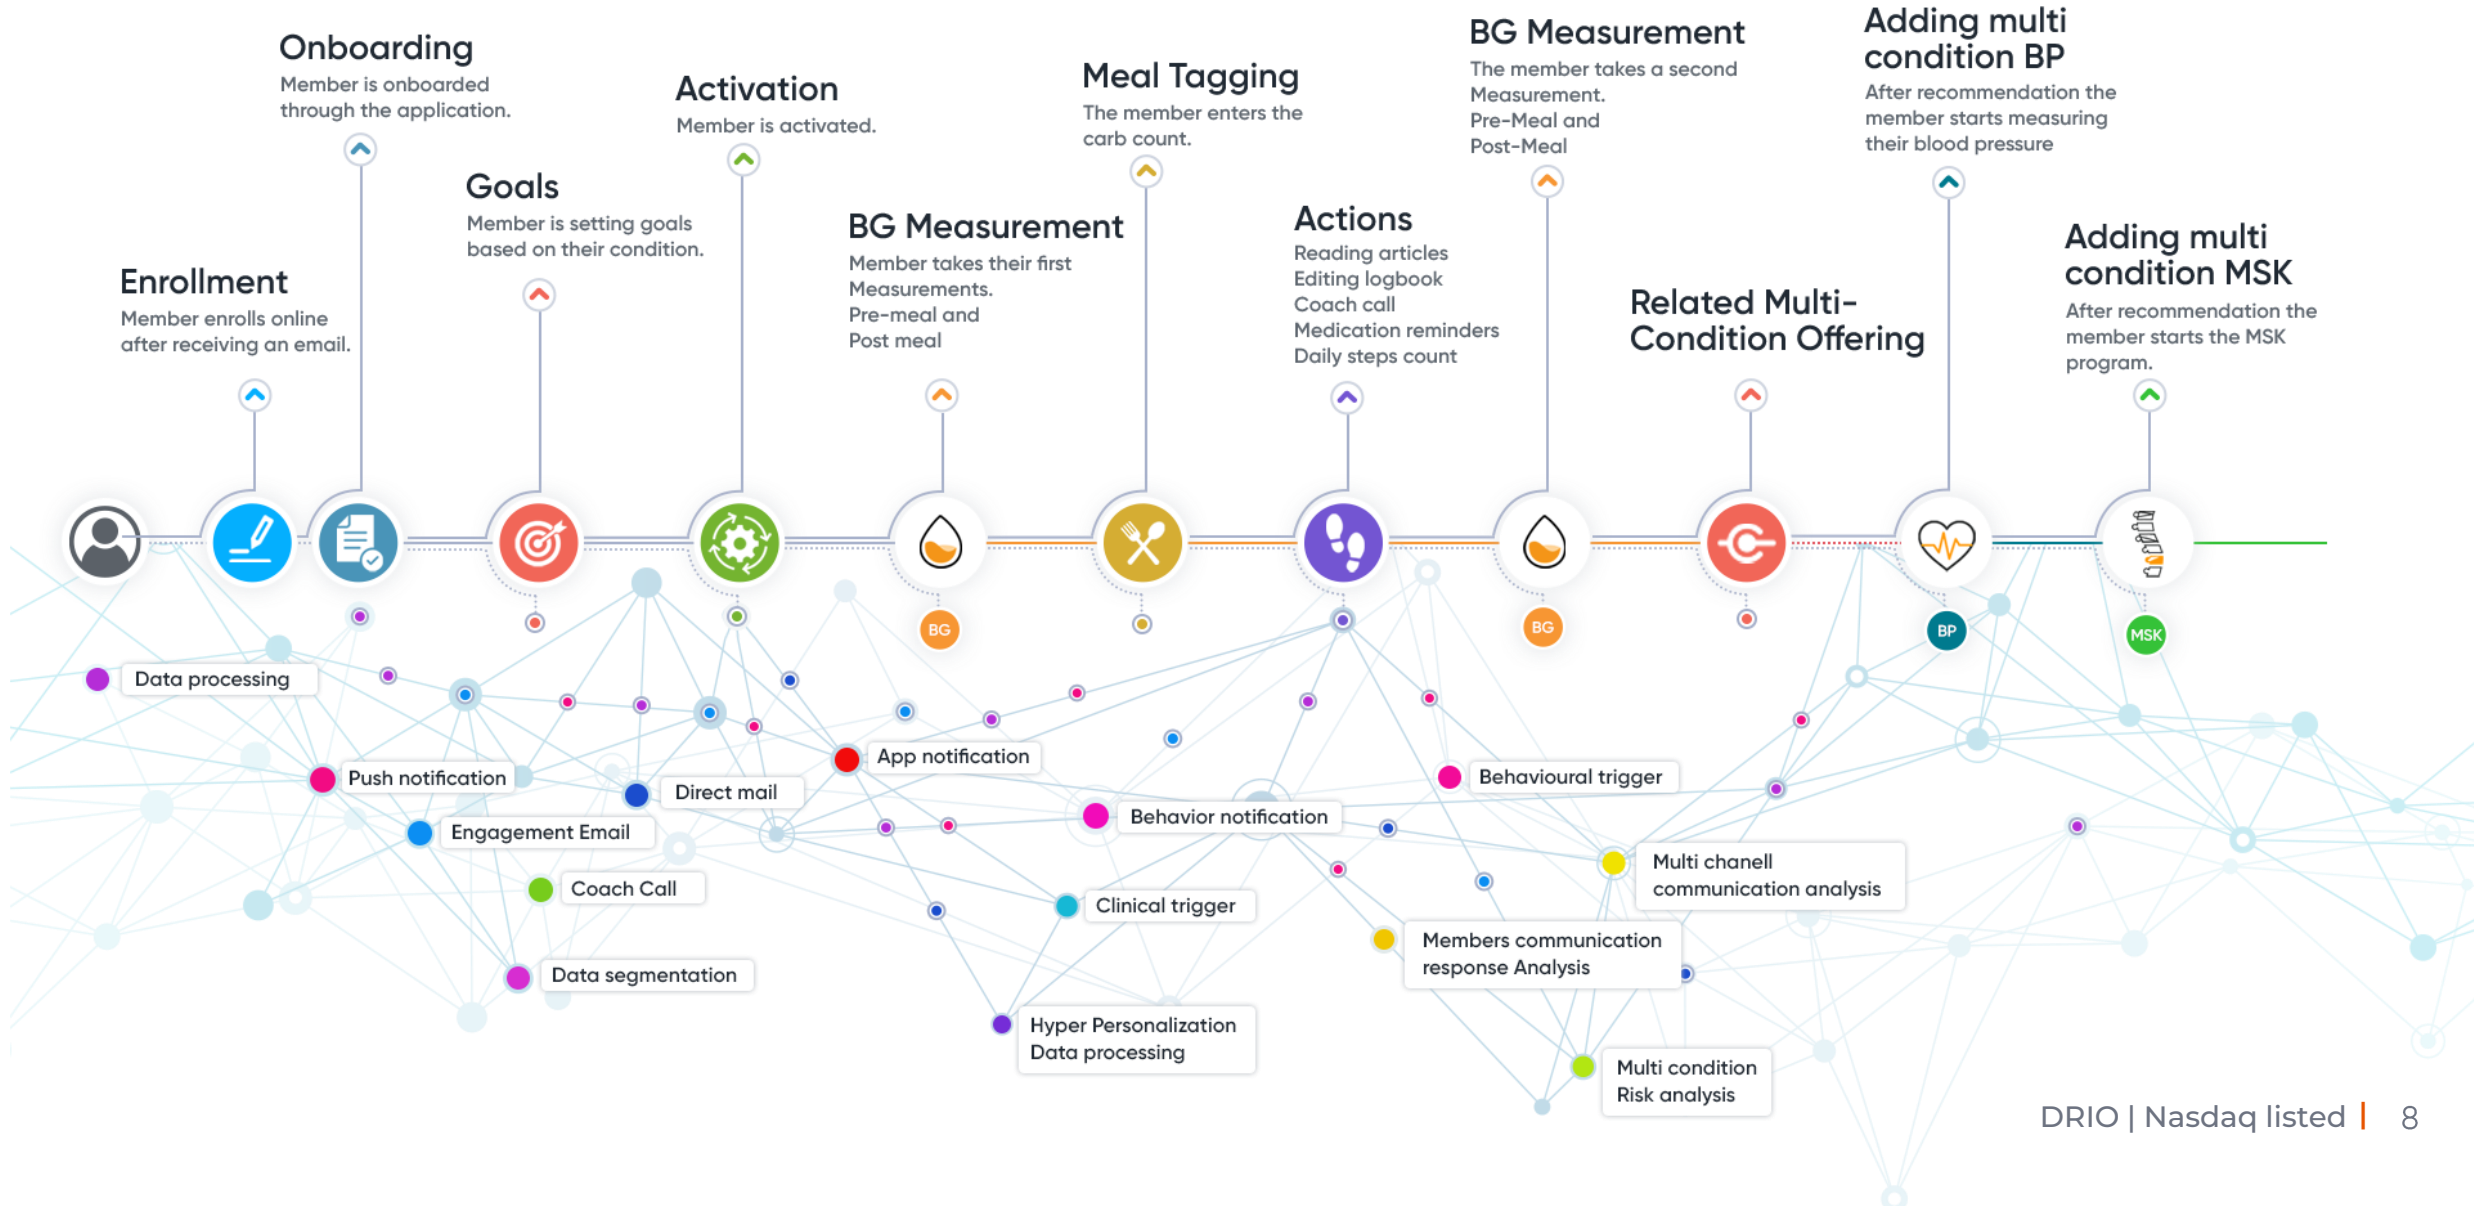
Onboarding
Member is onboarded through the application.

Activation
Member is activated.

Meal Tagging
The member enters the carb count.

BG Measurement
The member takes a second Measurement.
Pre-Meal and
Post-Meal

Adding multi condition BP
After recommendation the member starts measuring their blood pressure

Goals
Member is setting goals based on their condition.

BG Measurement
Member takes their first Measurements.
Pre-meal and
Post meal

Actions
Reading articles
Editing logbook
Coach call
Medication reminders
Daily steps count

Adding multi condition MSK
After recommendation the member starts the MSK program.

Enrollment
Member enrolls online after receiving an email.

Related Multi-Condition Offering

BG

BG

BP

MSK

Data processing

Push notification

Direct mail

App notification

Behavioural trigger

Engagement Email

Behavior notification

Coach Call

Multi chanell communication analysis

Clinical trigger

Members communication response Analysis

Data segmentation

Hyper Personalization Data processing

Multi condition Risk analysis

DRIO | Nasdaq listed | 8